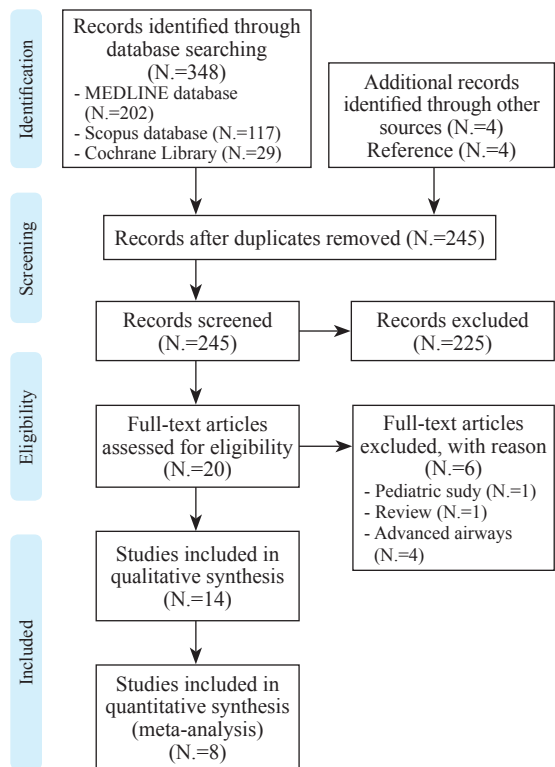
Identification

Records identified through database searching (N.=348)
- MEDLINE database (N.=202)
- Scopus database (N.=117)
- Cochrane Library (N.=29)

Additional records identified through other sources (N.=4)
Reference (N.=4)

Screening

Records after duplicates removed (N.=245)

Records screened (N.=245)

Records excluded (N.=225)

Eligibility

Full-text articles assessed for eligibility (N.=20)

Full-text articles excluded, with reason (N.=6)
- Pediatric sudy (N.=1)
- Review (N.=1)
- Advanced airways (N.=4)

Included

Studies included in qualitative synthesis (N.=14)

Studies included in quantitative synthesis (meta-analysis) (N.=8)